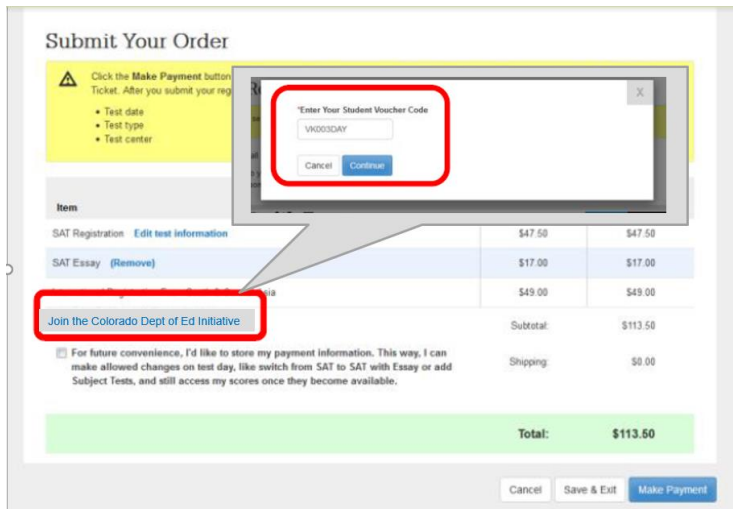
Submit Your Order

Click the **Make Payment** button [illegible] Ticket. After you submit your reg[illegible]

- Test date
- Test type
- Test center

*Enter Your Student Voucher Code

VK003DAY

Cancel Continue

X

| Item | | |
|---|---|---|
| SAT Registration Edit test information | $47.50 | $47.50 |
| SAT Essay (Remove) | $17.00 | $17.00 |
| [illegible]ia | $49.00 | $49.00 |
| Join the Colorado Dept of Ed Initiative | Subtotal: | $113.50 |
| For future convenience, I'd like to store my payment information. This way, I can make allowed changes on test day, like switch from SAT to SAT with Essay or add Subject Tests, and still access my scores once they become available. | Shipping: | $0.00 |
| | Total: | $113.50 |

Cancel Save & Exit Make Payment